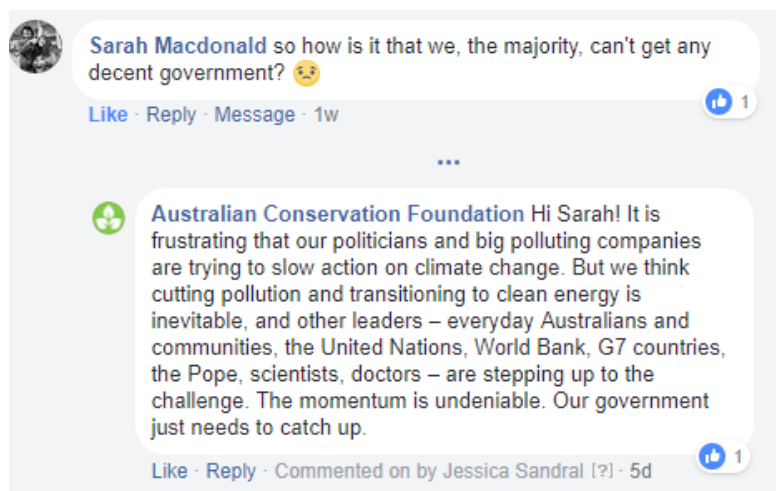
Sarah Macdonald so how is it that we, the majority, can't get any decent government? 😕

Like · Reply · Message · 1w

1

Australian Conservation Foundation Hi Sarah! It is frustrating that our politicians and big polluting companies are trying to slow action on climate change. But we think cutting pollution and transitioning to clean energy is inevitable, and other leaders – everyday Australians and communities, the United Nations, World Bank, G7 countries, the Pope, scientists, doctors – are stepping up to the challenge. The momentum is undeniable. Our government just needs to catch up.

Like · Reply · Commented on by Jessica Sandral [?] · 5d

1